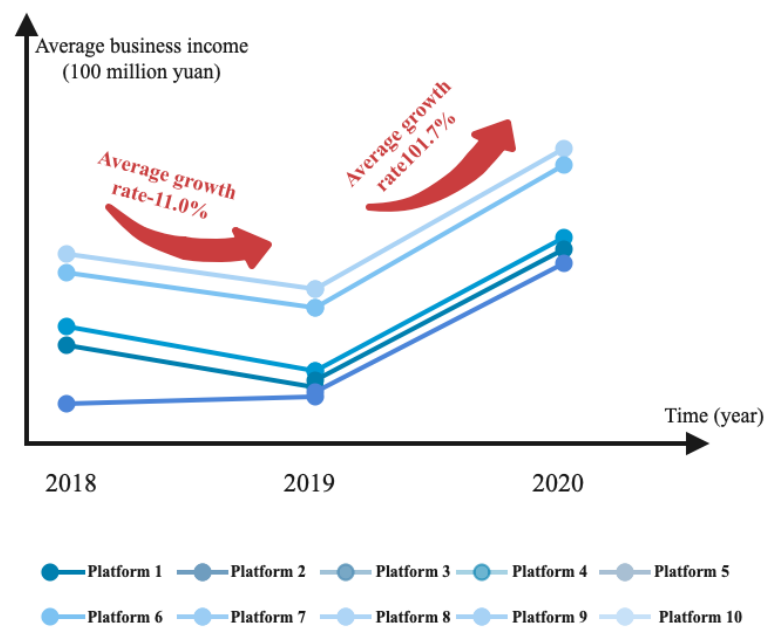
Average business income
(100 million yuan)

Average growth rate-11.0%

Average growth rate101.7%

Time (year)

2018

2019

2020

Platform 1
Platform 2
Platform 3
Platform 4
Platform 5
Platform 6
Platform 7
Platform 8
Platform 9
Platform 10